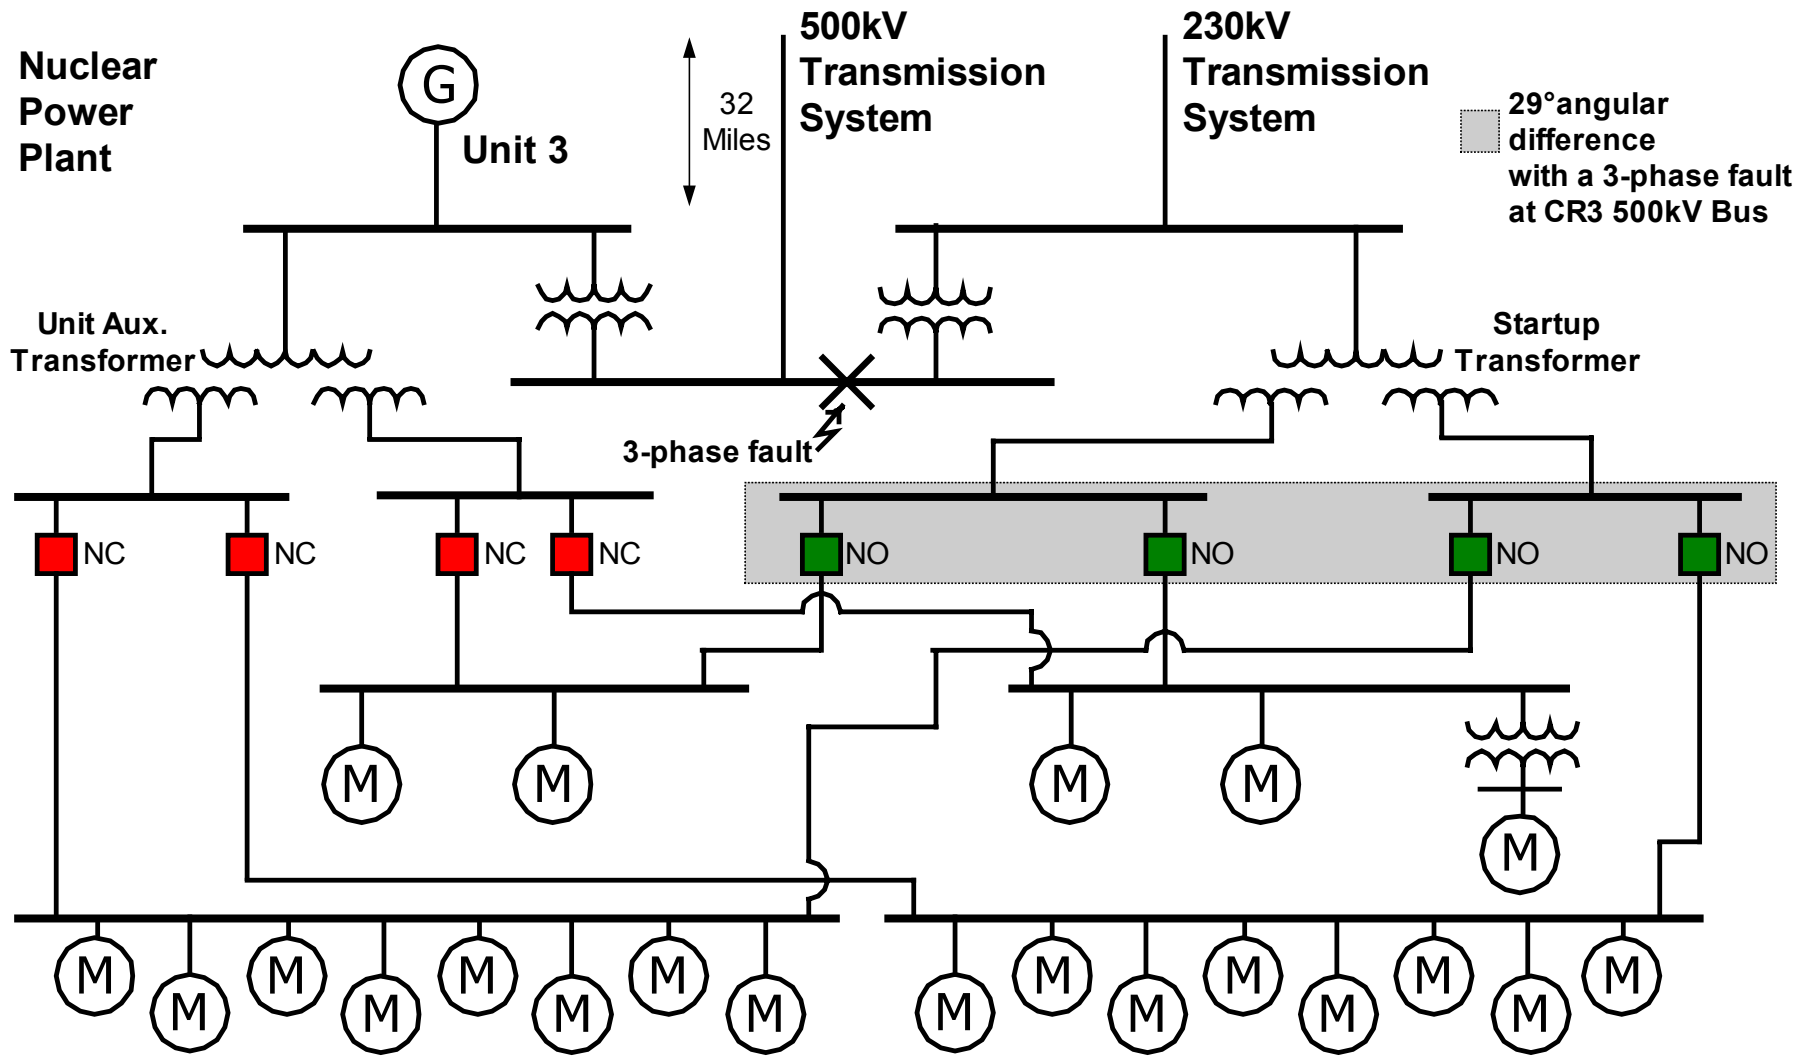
Nuclear Power Plant

G

Unit 3

32 Miles

500kV Transmission System

230kV Transmission System

29°angular difference with a 3-phase fault at CR3 500kV Bus

Unit Aux. Transformer

Startup Transformer

3-phase fault

NC NC NC NC

NO NO NO NO

M M

M M

M

M M M M M M M M

M M M M M M M M